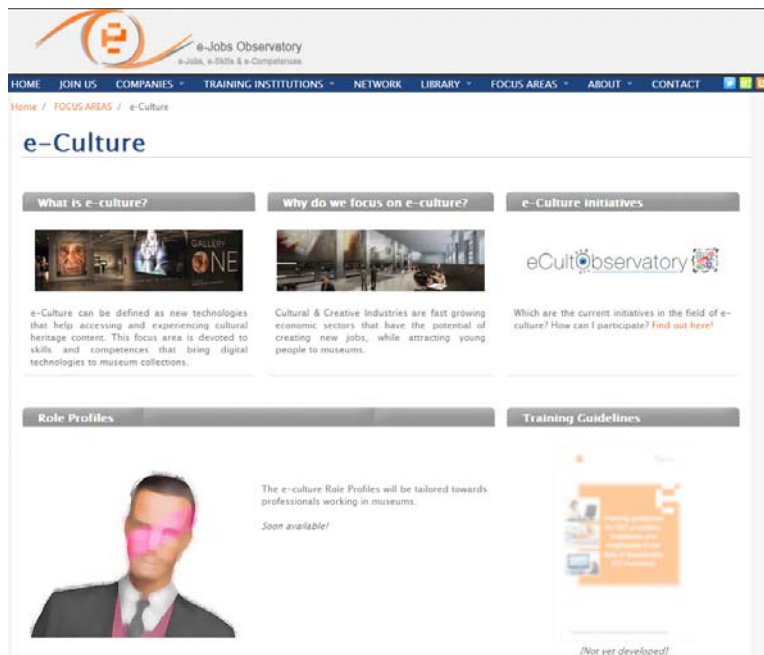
e-Jobs Observatory
e-Jobs, e-Skills & e-Competences

HOME JOIN US COMPANIES TRAINING INSTITUTIONS NETWORK LIBRARY FOCUS AREAS ABOUT CONTACT

Home / FOCUS AREAS / e-Culture

e-Culture

What is e-culture?

GALLERY ONE

e-Culture can be defined as new technologies that help accessing and experiencing cultural heritage content. This focus area is devoted to skills and competences that bring digital technologies to museum collections.

Why do we focus on e-culture?

Cultural & Creative Industries are fast growing economic sectors that have the potential of creating new jobs, while attracting young people to museums.

e-Culture Initiatives

eCultObservatory

Which are the current initiatives in the field of e-culture? How can I participate? Find out here!

Role Profiles

The e-culture Role Profiles will be tailored towards professionals working in museums.

Soon available!

Training Guidelines

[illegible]

(Not yet developed)